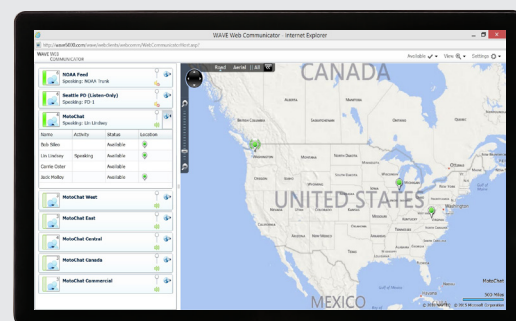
WAVE Web Communicator - Internet Explorer

http://wave5000.com/www/webclient/webcomm/WebCommunicator/html.aspx

WAVE 5000 COMMUNICATOR

Available ✔ View Settings

NOAA Feed
Speaking: NOAA Trunk

Seattle PD (Listen-Only)
Speaking: PD 1

MotoChat
Speaking: Lin Lindsey

| Name | Activity | Status | Location |
|---|---|---|---|
| Bob Siles | | Available | |
| Lin Lindsey | Speaking | Available | |
| Carrie Oder | | Available | |
| Jack Molloy | | Available | |

MotoChat West

MotoChat East

MotoChat Central

MotoChat Canada

MotoChat Commercial

Road Aerial All

CANADA

UNITED STATES

MEXICO

Gulf of Mexico

Gulf of St. Lawrence

Hudson Bay

Washington

Ontario

Quebec

Florida

Cuba

Toronto

Houston

Los Angeles

© 2012 Microsoft Corporation

500 Miles